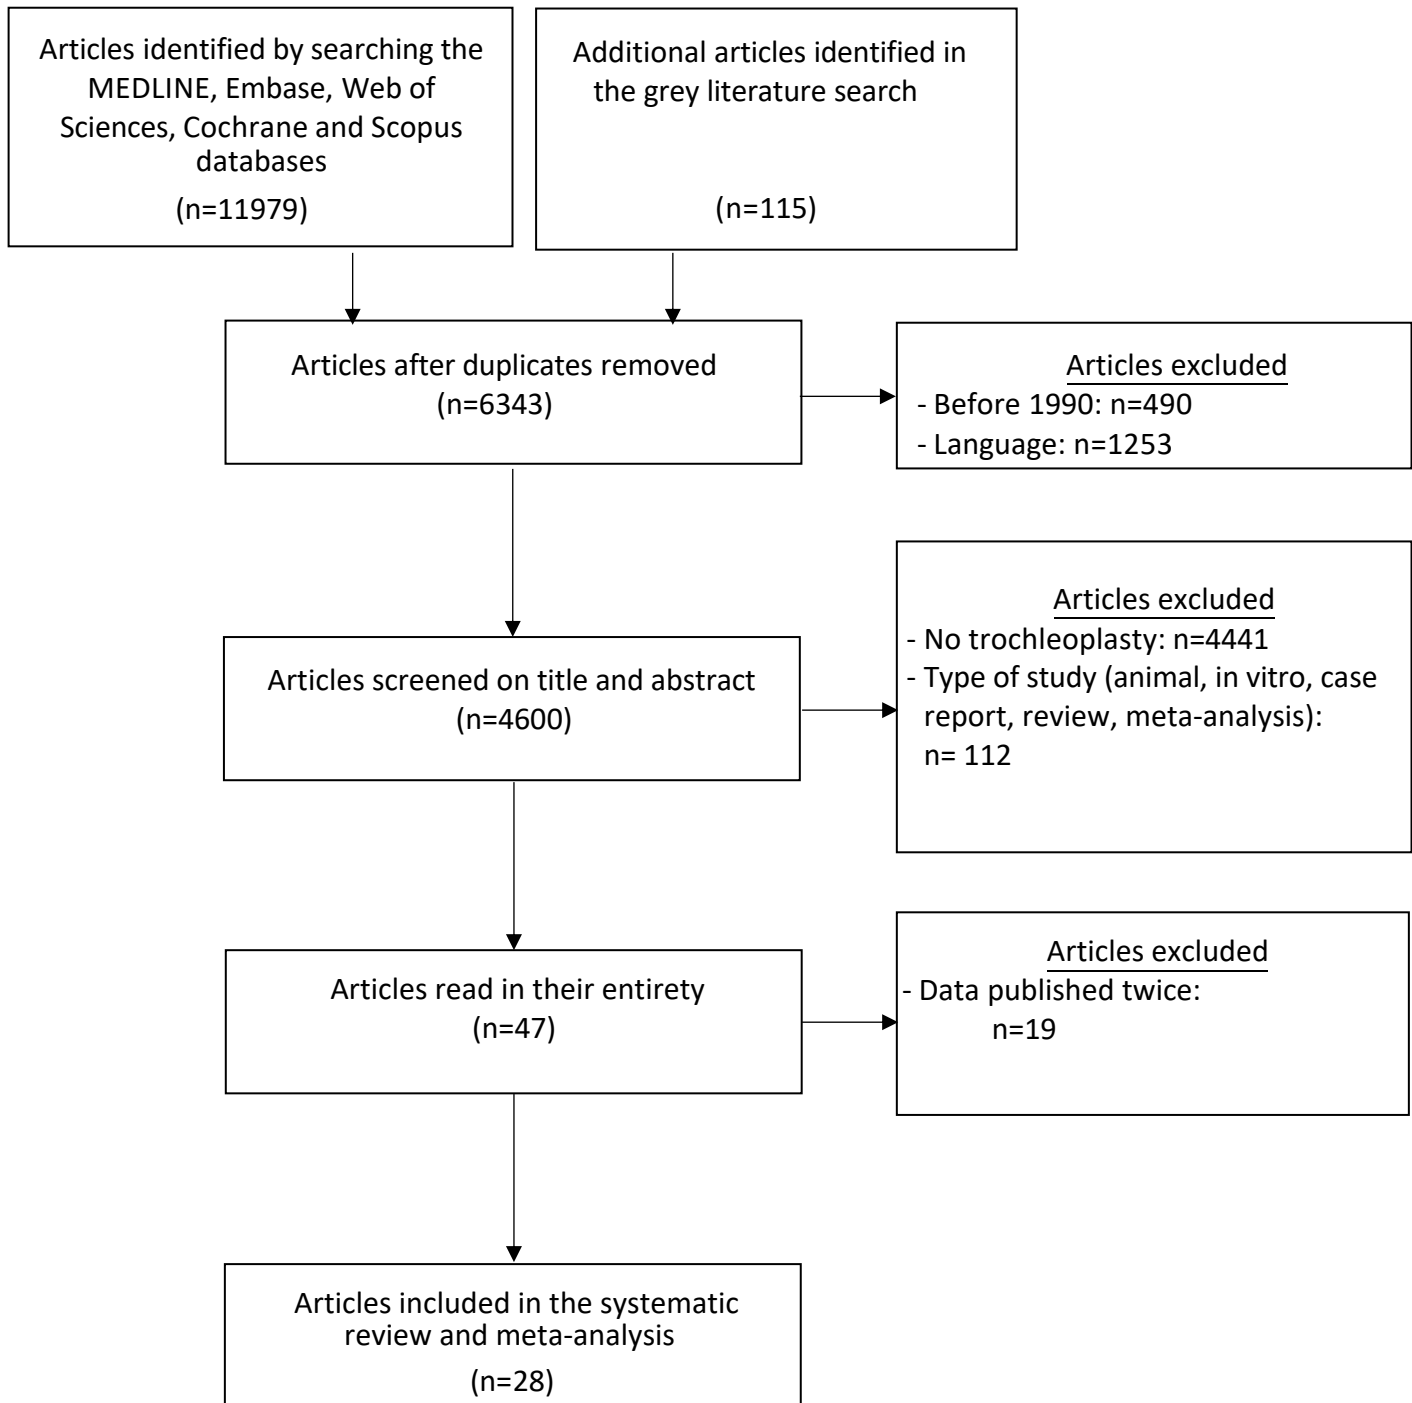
Articles identified by searching the MEDLINE, Embase, Web of Sciences, Cochrane and Scopus databases
(n=11979)

Additional articles identified in the grey literature search
(n=115)

Articles after duplicates removed
(n=6343)

Articles excluded
- Before 1990: n=490
- Language: n=1253

Articles screened on title and abstract
(n=4600)

Articles excluded
- No trochleoplasty: n=4441
- Type of study (animal, in vitro, case report, review, meta-analysis): n= 112

Articles read in their entirety
(n=47)

Articles excluded
- Data published twice:
n=19

Articles included in the systematic review and meta-analysis
(n=28)